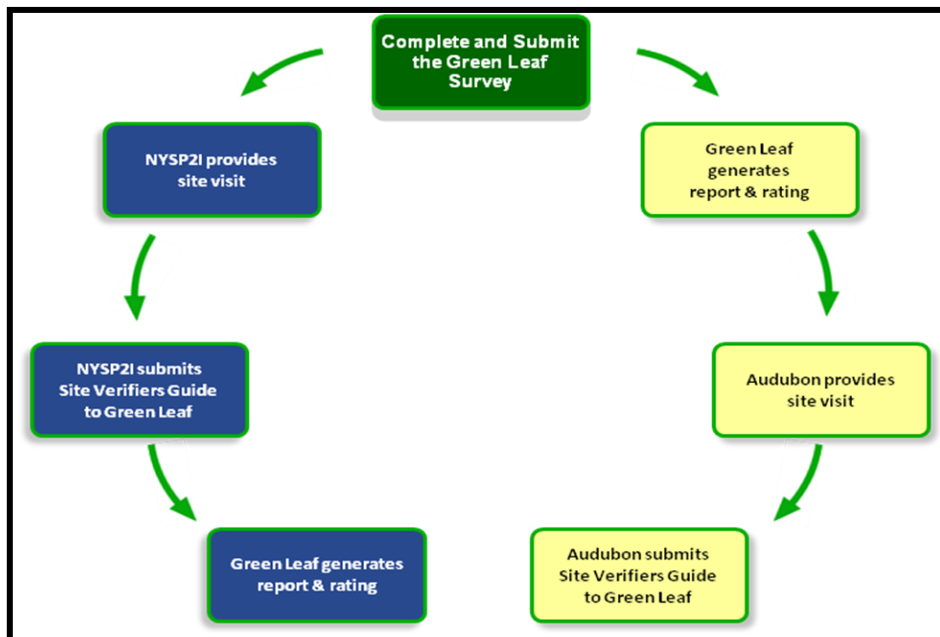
Complete and Submit the Green Leaf Survey

NYSP2I provides site visit

NYSP2I submits Site Verifiers Guide to Green Leaf

Green Leaf generates report & rating

Green Leaf generates report & rating

Audubon provides site visit

Audubon submits Site Verifiers Guide to Green Leaf